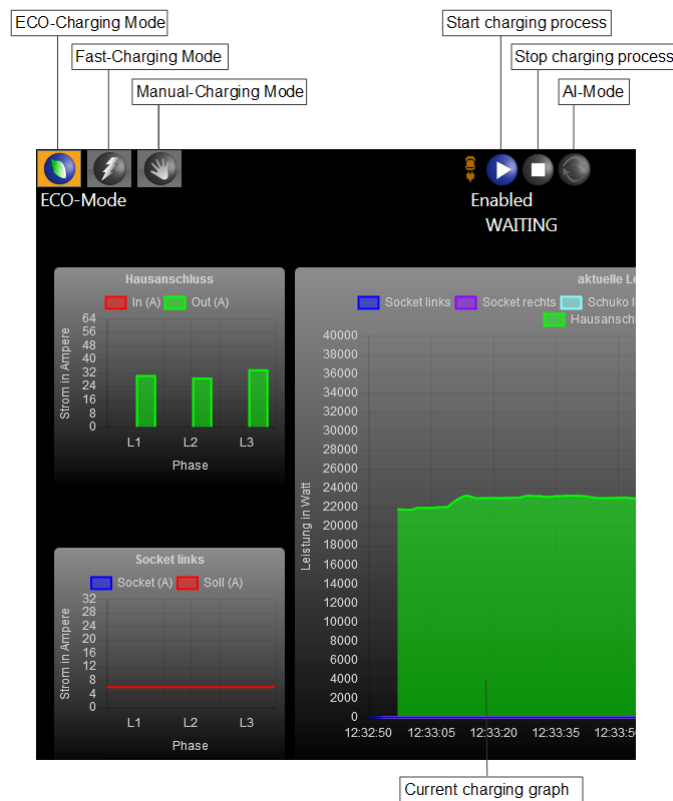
ECO-Charging Mode

Fast-Charging Mode

Manual-Charging Mode

Start charging process

Stop charging process

AI-Mode

ECO-Mode

Enabled

WAITING

Hausanschluss

In (A) Out (A)

Strom in Ampere

64
56
48
40
32
24
16
8
0

L1 L2 L3

Phase

Socket links

Socket (A) Soll (A)

Strom in Ampere

32
28
24
20
16
12
8
4
0

L1 L2 L3

Phase

aktuelle Le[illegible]

Socket links Socket rechts Schuko l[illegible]

Hausansch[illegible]

Leistung in Watt

40000
38000
36000
34000
32000
30000
28000
26000
24000
22000
20000
18000
16000
14000
12000
10000
8000
6000
4000
2000
0

12:32:50 12:33:05 12:33:20 12:33:35 12:33:5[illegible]

Current charging graph